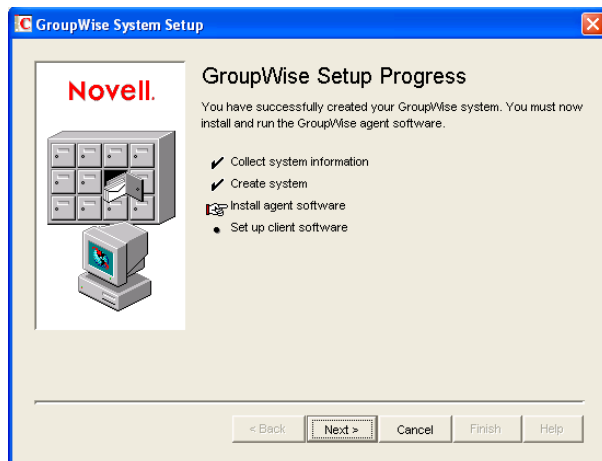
GroupWise System Setup

Novell.

GroupWise Setup Progress

You have successfully created your GroupWise system. You must now install and run the GroupWise agent software.

✔ Collect system information
✔ Create system
Install agent software
• Set up client software

< Back
Next >
Cancel
Finish
Help